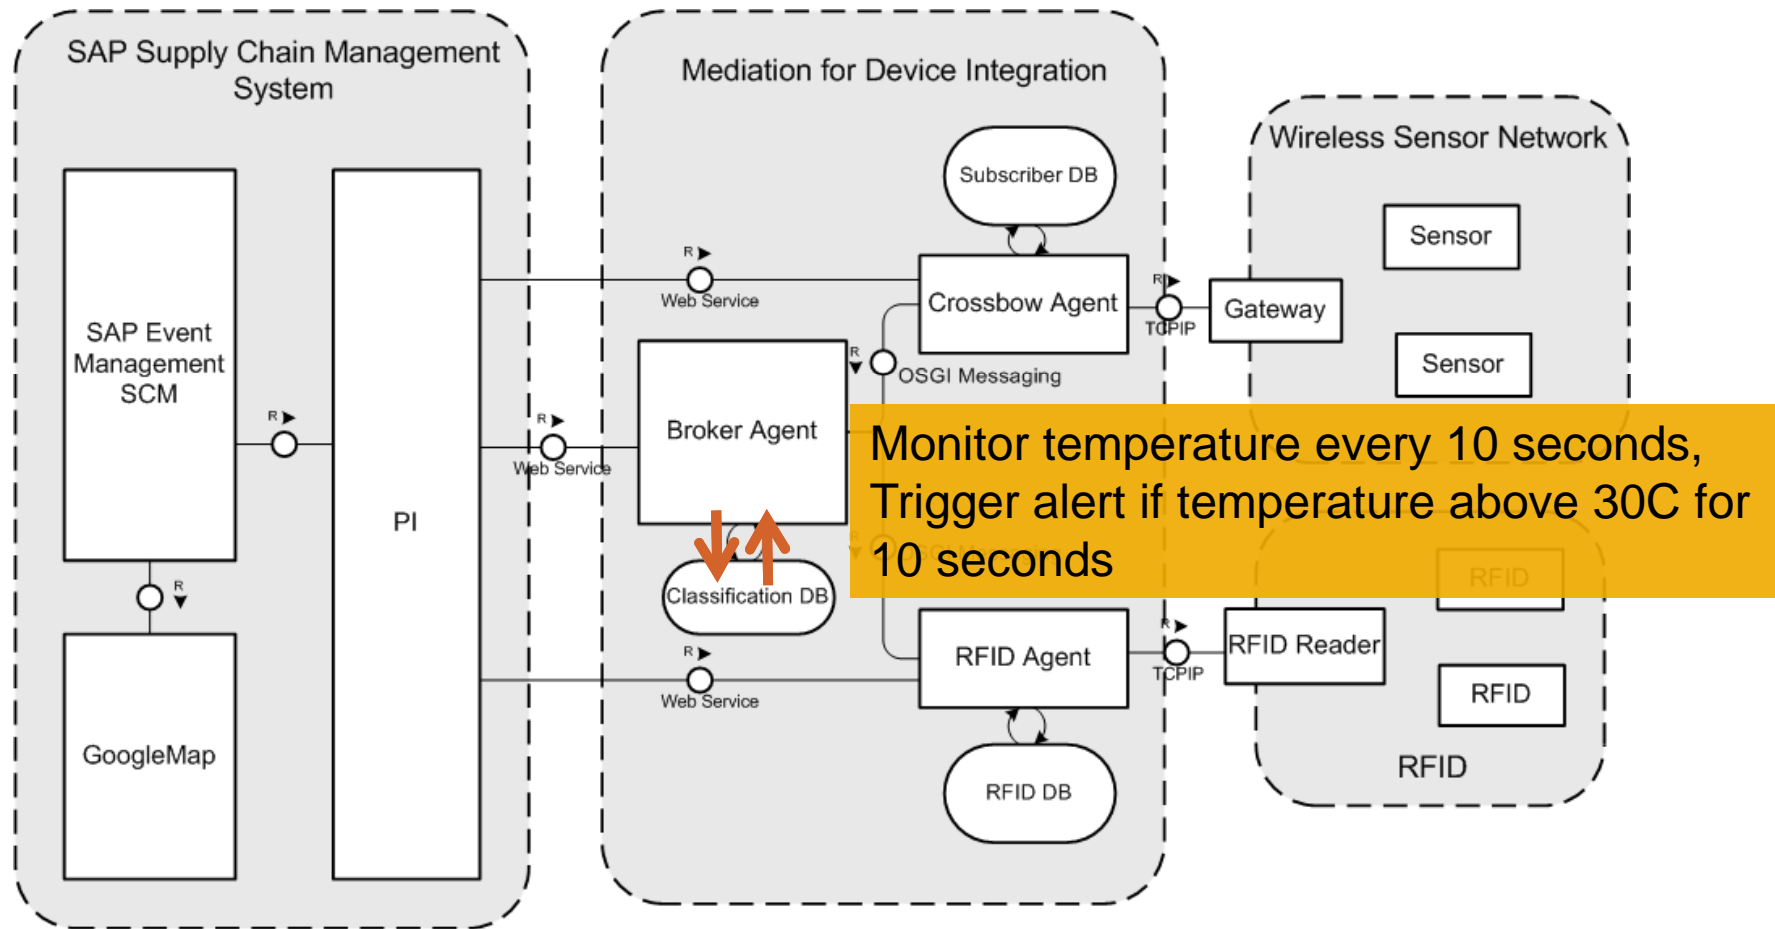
SAP Supply Chain Management System

SAP Event Management SCM

R

R

GoogleMap

PI

Mediation for Device Integration

Subscriber DB

R

Web Service

Crossbow Agent

R

TCPIP

R

OSGI Messaging

R

Web Service

Broker Agent

Classification DB

R

Web Service

RFID Agent

R

TCPIP

RFID DB

Wireless Sensor Network

Sensor

Gateway

Sensor

Monitor temperature every 10 seconds, Trigger alert if temperature above 30C for 10 seconds

RFID

RFID Reader

RFID

RFID